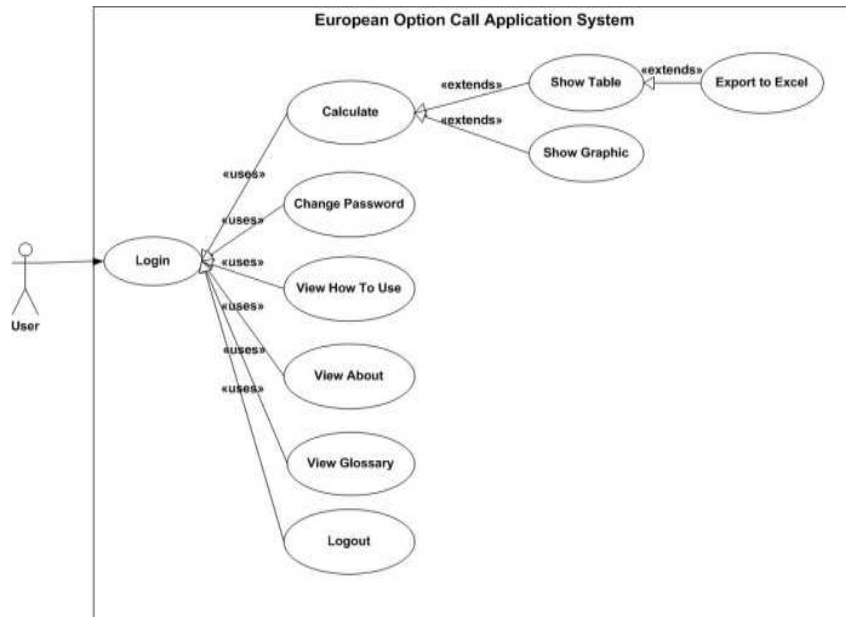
European Option Call Application System

User

Login

«uses»

Calculate

«extends»

Show Table

«extends»

Export to Excel

«extends»

Show Graphic

«uses»

Change Password

«uses»

View How To Use

«uses»

View About

«uses»

View Glossary

«uses»

Logout